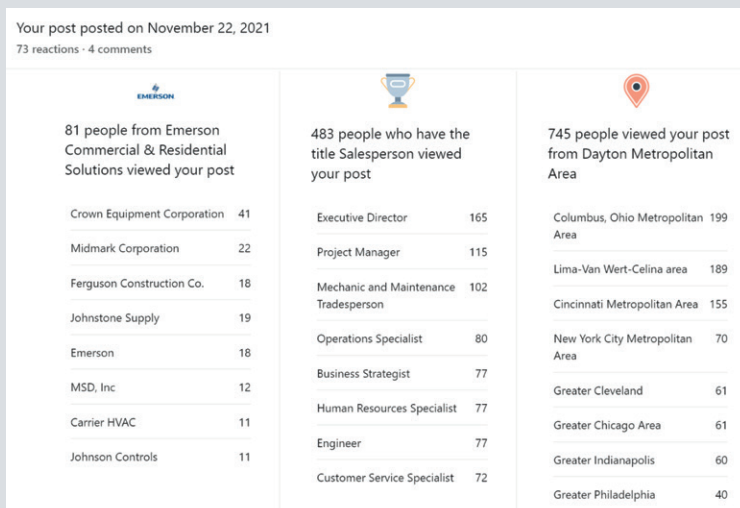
Your post posted on November 22, 2021
73 reactions · 4 comments

EMERSON

81 people from Emerson Commercial & Residential Solutions viewed your post

| | |
|---|---|
| Crown Equipment Corporation | 41 |
| Midmark Corporation | 22 |
| Ferguson Construction Co. | 18 |
| Johnstone Supply | 19 |
| Emerson | 18 |
| MSD, Inc | 12 |
| Carrier HVAC | 11 |
| Johnson Controls | 11 |

483 people who have the title Salesperson viewed your post

| | |
|---|---|
| Executive Director | 165 |
| Project Manager | 115 |
| Mechanic and Maintenance Tradesperson | 102 |
| Operations Specialist | 80 |
| Business Strategist | 77 |
| Human Resources Specialist | 77 |
| Engineer | 77 |
| Customer Service Specialist | 72 |

745 people viewed your post from Dayton Metropolitan Area

| | |
|---|---|
| Columbus, Ohio Metropolitan Area | 199 |
| Lima-Van Wert-Celina area | 189 |
| Cincinnati Metropolitan Area | 155 |
| New York City Metropolitan Area | 70 |
| Greater Cleveland | 61 |
| Greater Chicago Area | 61 |
| Greater Indianapolis | 60 |
| Greater Philadelphia | 40 |